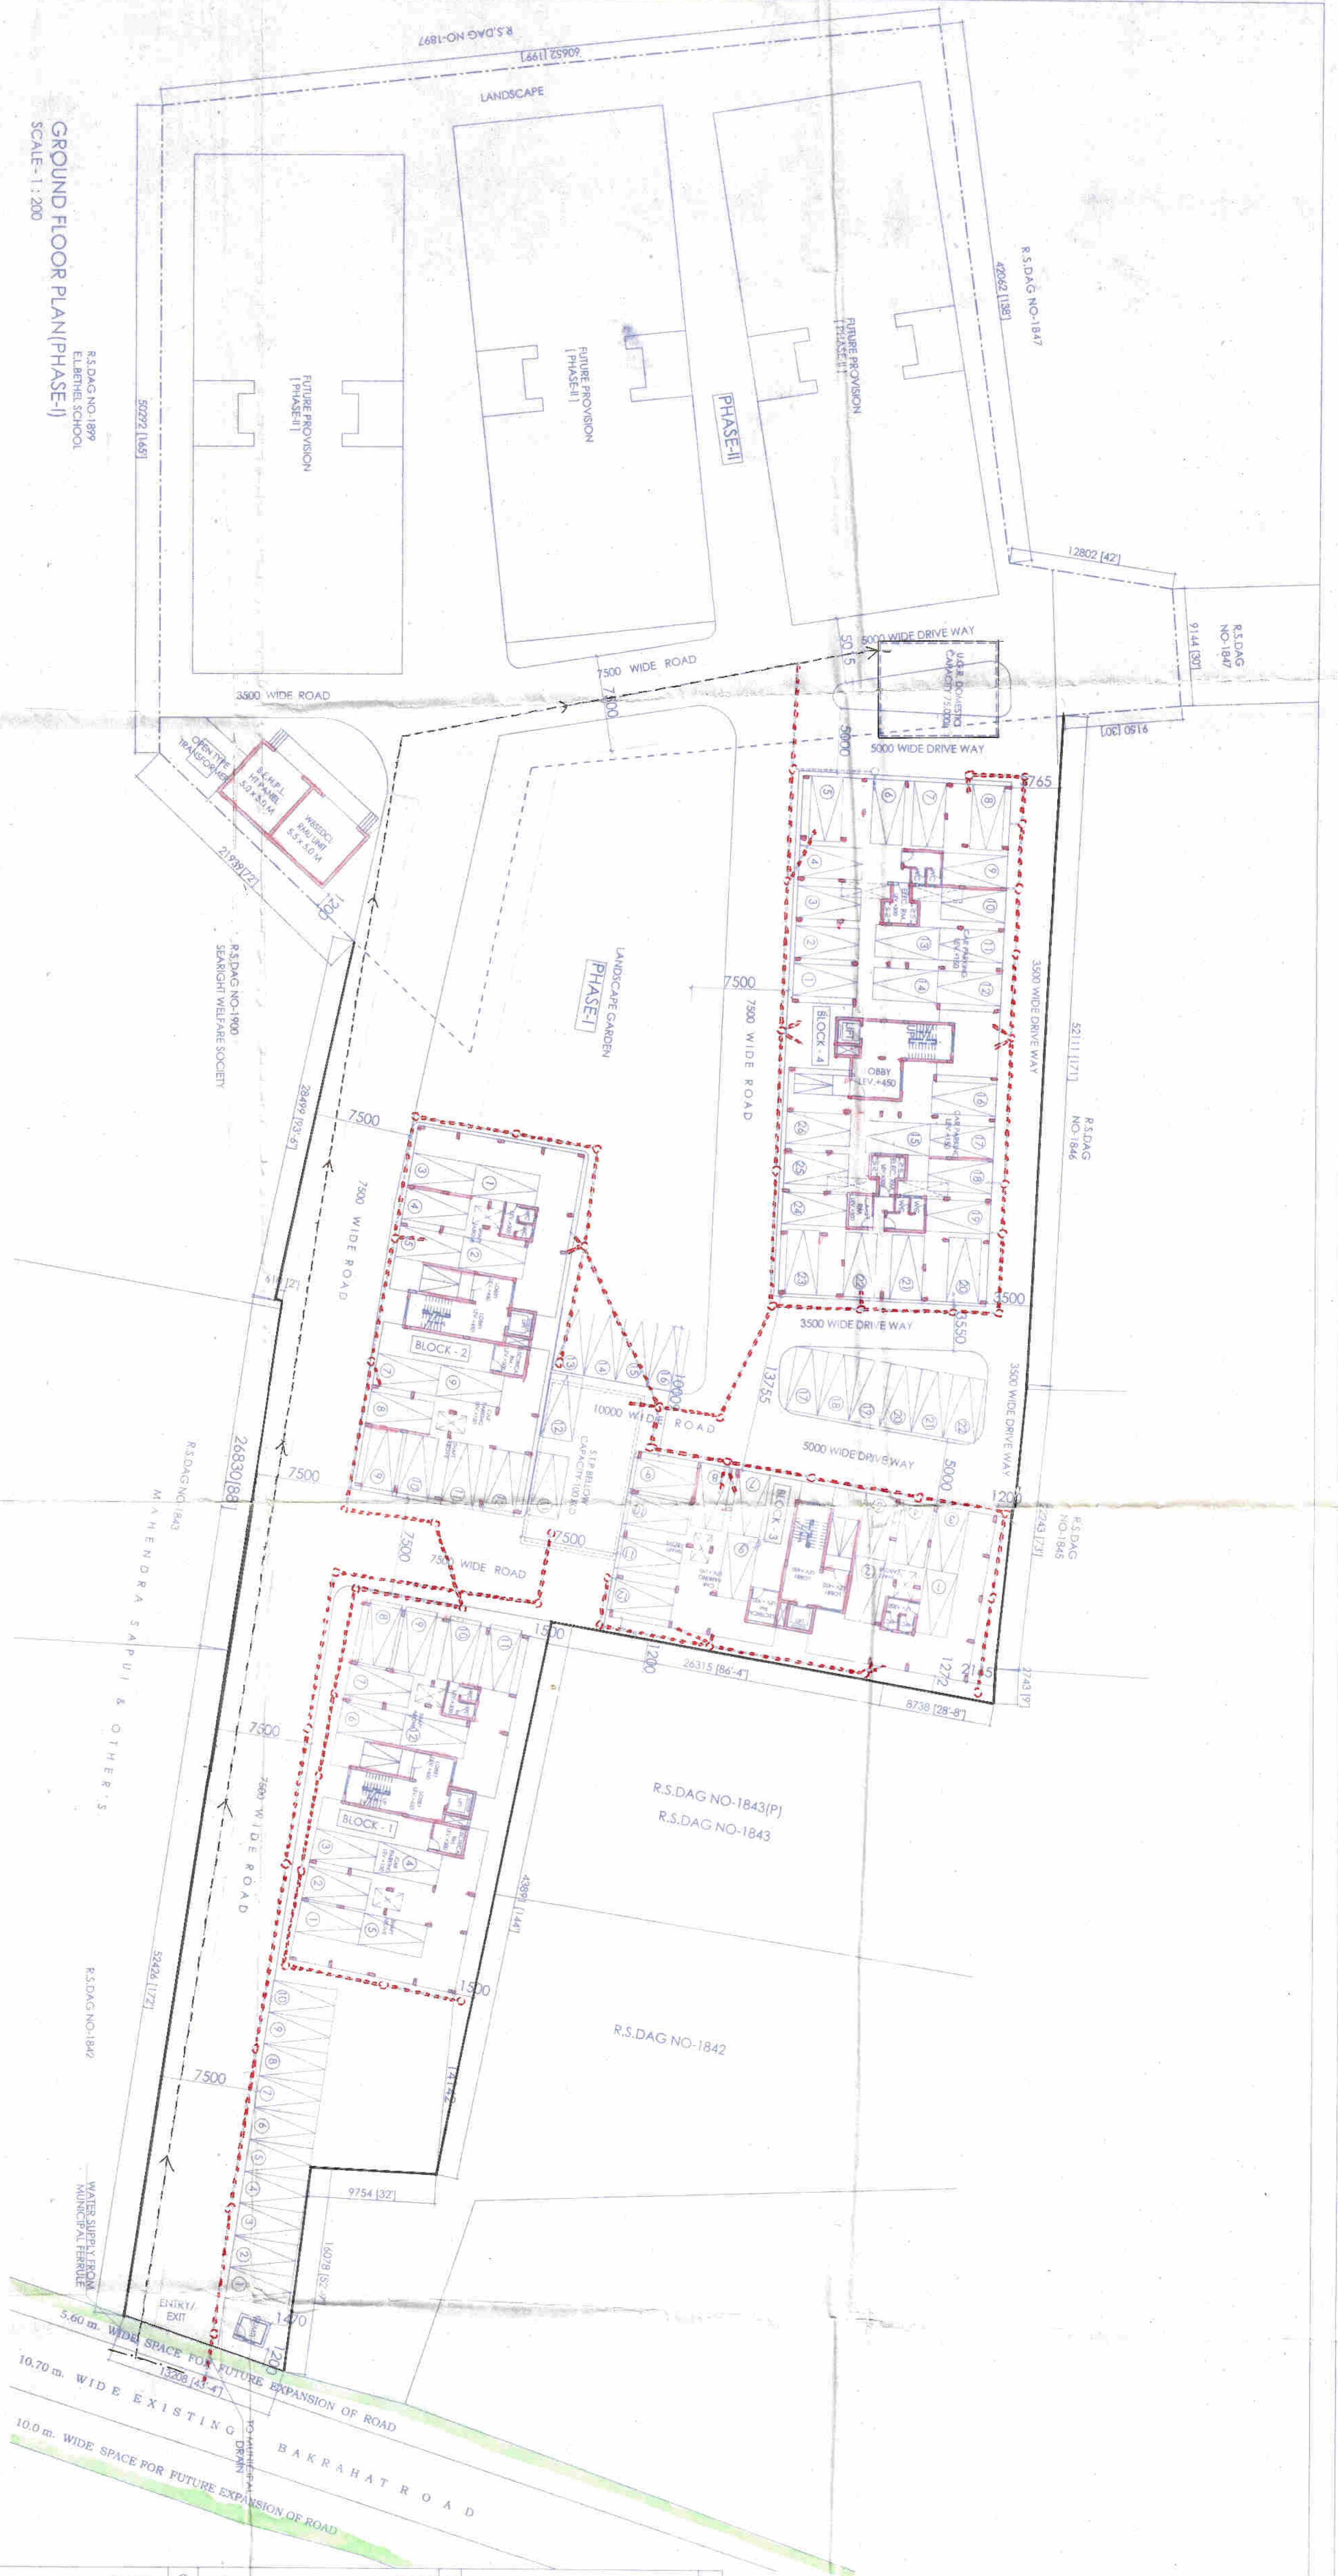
GROUND FLOOR PLAN(PHASE-I)
SCALE - 1 : 200

R.S.DAG NO-1897
60652 [199']
LANDSCAPE
R.S.DAG NO-1847
40062 [138']
FUTURE PROVISION [PHASE-II]
FUTURE PROVISION [PHASE-II]
FUTURE PROVISION [PHASE-II]
PHASE-II
R.S.DAG NO-1899
E.L.BETHEL SCHOOL
50292 [165']
12802 [42']
R.S.DAG NO-1847
9144 [30']
5000 WIDE DRIVE WAY
U.G.R. DOMESTIC CAPACITY 75,000L
7500 WIDE ROAD
7500
3500 WIDE ROAD
5015
5000
5000 WIDE DRIVE WAY
9160 [30']
OPEN TYPE TRANSFORMER
B.C.H.P.L. HT PANEL 5.0 X 5.0 M
WBSEDCL RMU UNIT 5.5 X 5.0 M
21939 [72']
120
R.S.DAG NO-1900
SEARIGHT WELFARE SOCIETY
LANDSCAPE GARDEN
PHASE-I
7500
7500 WIDE ROAD
BLOCK - 4
LOBBY LEV. +450
3500 WIDE DRIVE WAY
52111 [171']
R.S.DAG NO-1846
765
28499 [93'-6']
7500
7500 WIDE ROAD
BLOCK - 2
610 [2']
3500
3500 WIDE DRIVE WAY
3550
13755
3500 WIDE DRIVE WAY
5000 WIDE DRIVE WAY
5000
10000 WIDE ROAD
1000
S.T.P. BELOW CAPACITY 100 KLD
R.S.DAG NO-1843
26830 [88']
7500
7500
7500 WIDE ROAD
7500
BLOCK - 3
120
R.S.DAG NO-1845
2243 [7']
MAHENDRA SAPUI & OTHER'S
1500
1200
26315 [86'-4']
1272
2115
2743 [9']
8738 [28'-8']
7500
7500 WIDE ROAD
BLOCK - 1
R.S.DAG NO-1843(P)
R.S.DAG NO-1843
4389 [14']
1500
R.S.DAG NO-1842
52426 [172']
R.S.DAG NO-1842
7500
[14'6"]
9754 [32']
16078 [52'-9"]
WATER SUPPLY FROM MUNICIPAL FERRULE
ENTRY/EXIT
1470
200
13208 [43'-4']
5.60 m. WIDE SPACE FOR FUTURE EXPANSION OF ROAD
10.70 m. WIDE EXISTING BAKRAHAT ROAD
TO MUNICIPAL DRAIN
10.0 m. WIDE SPACE FOR FUTURE EXPANSION OF ROAD